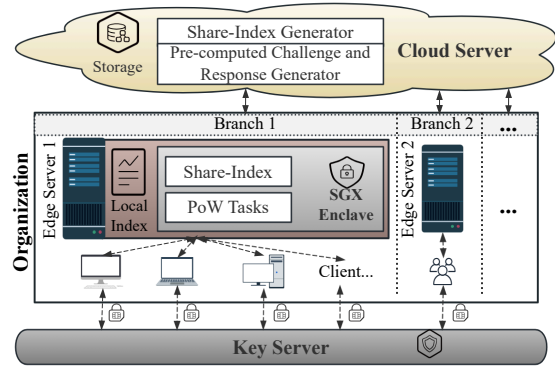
Storage

Share-Index Generator

Pre-computed Challenge and Response Generator

Cloud Server

Organization

Branch 1

Branch 2

...

Edge Server 1

Local Index

Share-Index

PoW Tasks

SGX Enclave

Edge Server 2

...

Client...

Key Server